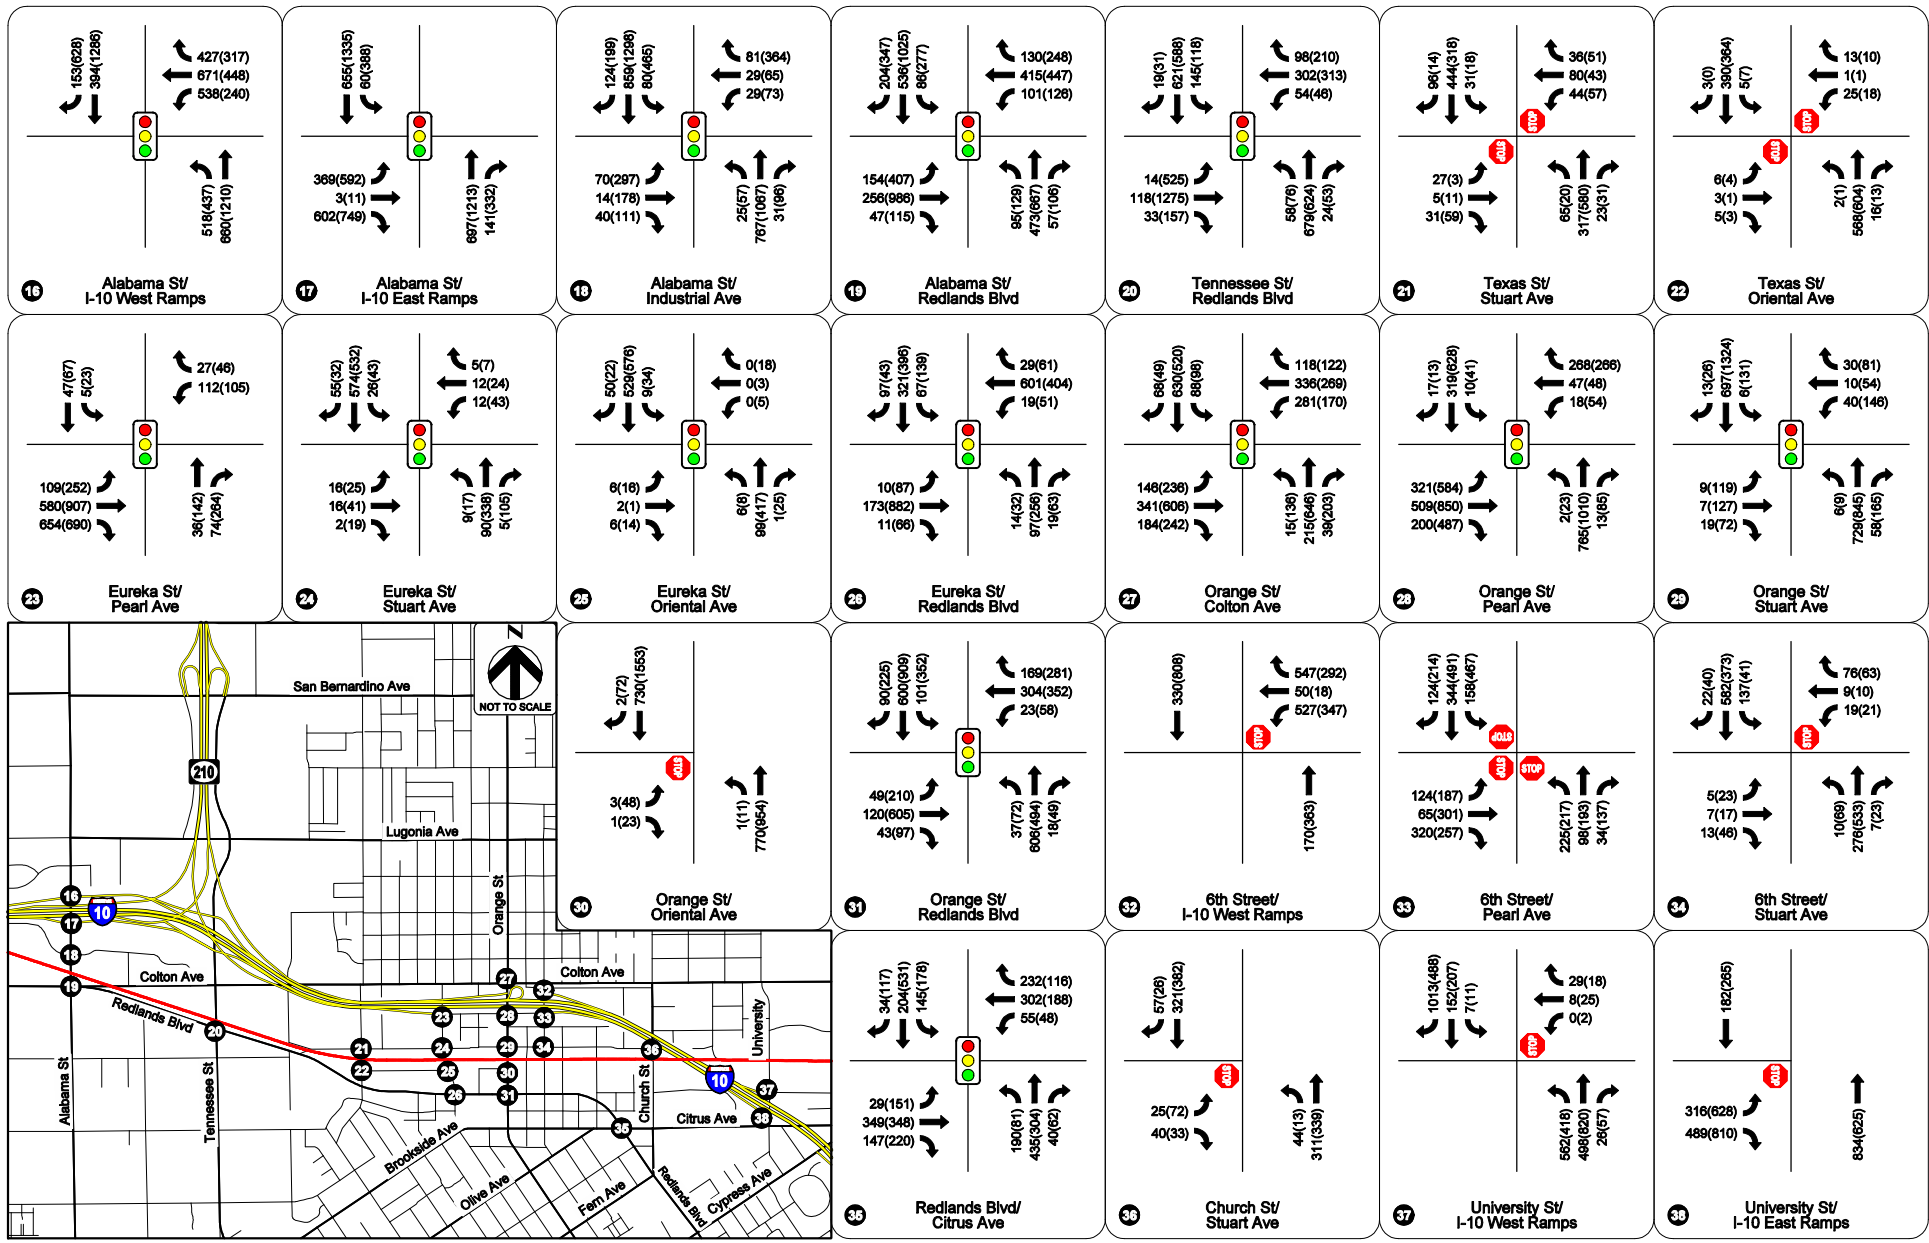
153(628) 394(1286)
427(317)
671(448)
538(240)
518(437) 660(1210)
16 Alabama St/ I-10 West Ramps

655(1335) 60(388)
369(592)
3(11)
602(749)
697(1213) 141(332)
17 Alabama St/ I-10 East Ramps

124(199) 859(1298) 80(465)
81(364)
29(65)
29(73)
70(297)
14(178)
40(111)
25(57) 787(1067) 31(96)
18 Alabama St/ Industrial Ave

204(347) 536(1025) 86(277)
130(248)
415(447)
101(128)
154(407)
256(986)
47(115)
95(129) 473(667) 57(106)
19 Alabama St/ Redlands Blvd

19(31) 621(598) 145(118)
98(210)
302(313)
54(46)
14(525)
118(1275)
33(157)
58(76) 679(624) 24(53)
20 Tennessee St/ Redlands Blvd

96(14) 444(318) 31(18)
36(51)
80(43)
44(57)
STOP
STOP
27(3)
5(11)
31(59)
65(20) 317(580) 23(31)
21 Texas St/ Stuart Ave

3(0) 390(364) 5(7)
13(10)
1(1)
25(18)
STOP
STOP
6(4)
3(1)
5(3)
2(1) 588(604) 16(13)
22 Texas St/ Oriental Ave

47(67) 5(23)
27(46)
112(105)
109(252)
580(907)
654(690)
36(142) 74(284)
23 Eureka St/ Pearl Ave

55(32) 574(532) 26(43)
5(7)
12(24)
12(43)
16(25)
16(41)
2(19)
9(17) 90(338) 5(105)
24 Eureka St/ Stuart Ave

50(22) 529(576) 9(34)
0(18)
0(3)
0(5)
6(16)
2(1)
6(14)
6(8) 99(417) 1(25)
25 Eureka St/ Oriental Ave

97(43) 321(396) 67(139)
29(61)
601(404)
19(51)
10(87)
173(882)
11(66)
14(32) 97(258) 19(63)
26 Eureka St/ Redlands Blvd

68(49) 630(520) 88(98)
118(122)
336(269)
281(170)
146(236)
341(606)
184(242)
15(136) 215(646) 39(203)
27 Orange St/ Colton Ave

17(13) 319(628) 10(41)
268(266)
47(48)
18(54)
321(584)
509(850)
200(487)
2(23) 765(1010) 13(85)
28 Orange St/ Pearl Ave

13(26) 697(1324) 6(131)
30(81)
10(54)
40(146)
9(119)
7(127)
19(72)
6(9) 729(845) 58(165)
29 Orange St/ Stuart Ave

San Bernardino Ave
NOT TO SCALE
210
Lugonia Ave
Orange St
16
17
10
18
Colton Ave
Colton Ave
19
Redlands Blvd
20
27
32
23
28
33
21
24
29
34
36
22
25
30
26
31
University
10
37
Alabama St
Tennessee St
Church St
Citrus Ave
35
38
Brookside Ave
Olive Ave
Fern Ave
Redlands Blvd
Cypress Ave

2(72) 730(1553)
STOP
3(48)
1(23)
1(11) 770(954)
30 Orange St/ Oriental Ave

90(225) 600(909) 101(352)
169(281)
304(352)
23(58)
49(210)
120(605)
43(97)
37(72) 606(494) 18(49)
31 Orange St/ Redlands Blvd

330(808)
547(292)
50(18)
527(347)
STOP
170(363)
32 6th Street/ I-10 West Ramps

124(214) 344(491) 158(467)
STOP
STOP
STOP
124(187)
65(301)
320(257)
225(217) 98(193) 34(137)
33 6th Street/ Pearl Ave

22(40) 582(373) 137(41)
76(63)
9(10)
19(21)
STOP
5(23)
7(17)
13(46)
10(69) 276(533) 7(23)
34 6th Street/ Stuart Ave

34(117) 204(531) 145(178)
232(116)
302(188)
55(48)
29(151)
349(348)
147(220)
190(81) 435(304) 40(62)
35 Redlands Blvd/ Citrus Ave

57(26) 321(382)
STOP
25(72)
40(33)
44(13) 311(339)
36 Church St/ Stuart Ave

1013(488) 152(207) 7(11)
29(18)
8(25)
0(2)
STOP
562(418) 498(620) 26(57)
37 University St/ I-10 West Ramps

182(265)
STOP
316(628)
489(810)
834(625)
38 University St/ I-10 East Ramps